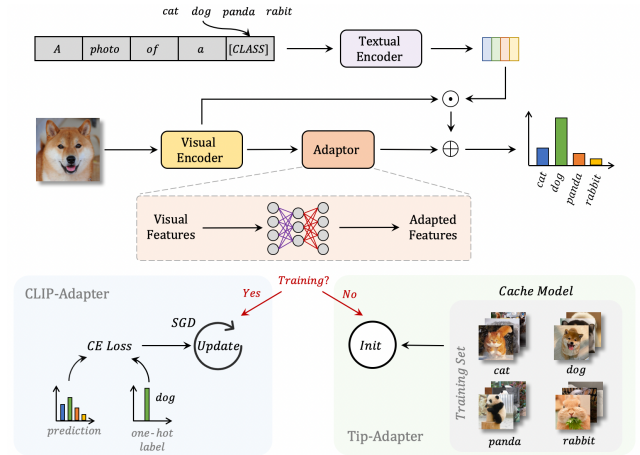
cat dog panda rabit

A photo of a [CLASS]

Textual Encoder

Visual Encoder

Adaptor

cat dog panda rabbit

Visual Features

Adapted Features

Training?

Yes

No

CLIP-Adapter

SGD

CE Loss

Update

prediction

dog

one-hot label

Init

Cache Model

Training Set

cat

dog

panda

rabbit

Tip-Adapter